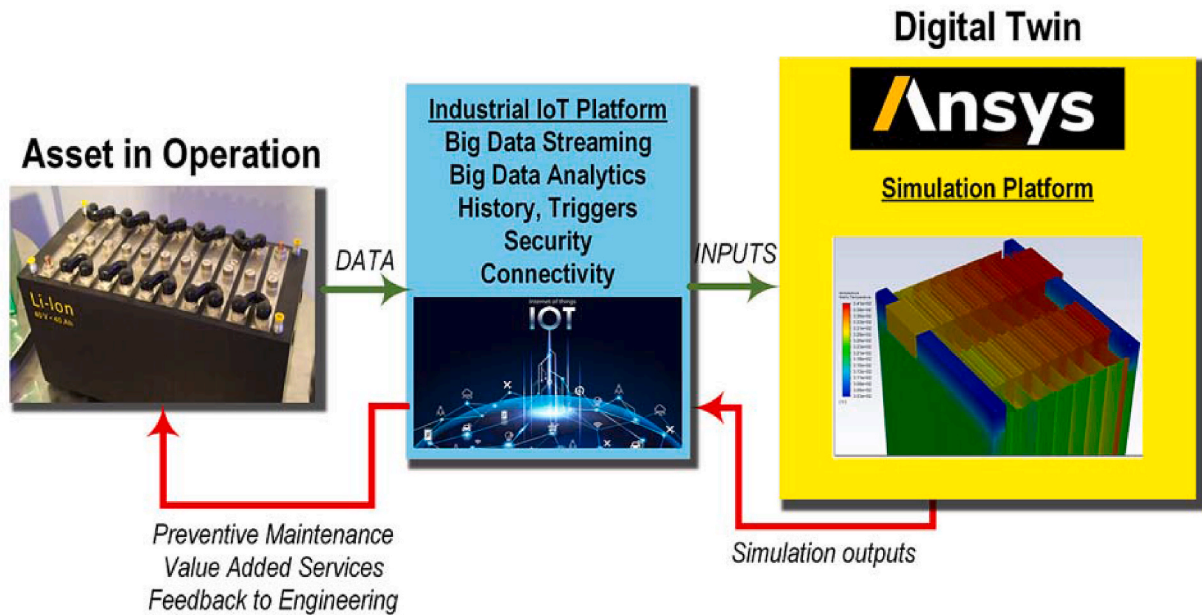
Digital Twin

Ansys

Asset in Operation

Li-Ion
48V • 40 Ah

DATA

Industrial IoT Platform
Big Data Streaming
Big Data Analytics
History, Triggers
Security
Connectivity

Internet of things
IOT

INPUTS

Simulation Platform

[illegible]

Preventive Maintenance
Value Added Services
Feedback to Engineering

Simulation outputs